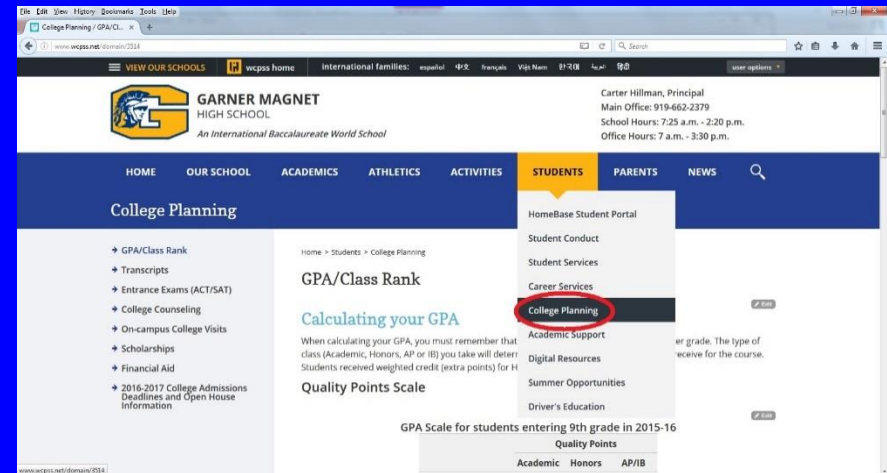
File Edit View History Bookmarks Tools Help

College Planning / GPA/Cl... ×

www.wcpss.net/domain/3514

Search

VIEW OUR SCHOOLS wcpss home International families: español 中文 français Việt Nam 한국어 العربية हिंदी user options

GARNER MAGNET HIGH SCHOOL
An International Baccalaureate World School

Carter Hillman, Principal
Main Office: 919-662-2379
School Hours: 7:25 a.m. - 2:20 p.m.
Office Hours: 7 a.m. - 3:30 p.m.

HOME OUR SCHOOL ACADEMICS ATHLETICS ACTIVITIES STUDENTS PARENTS NEWS

College Planning

→ GPA/Class Rank
→ Transcripts
→ Entrance Exams (ACT/SAT)
→ College Counseling
→ On-campus College Visits
→ Scholarships
→ Financial Aid
→ 2016-2017 College Admissions Deadlines and Open House Information

Home > Students > College Planning

GPA/Class Rank

Calculating your GPA

When calculating your GPA, you must remember that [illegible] er grade. The type of class (Academic, Honors, AP or IB) you take will deter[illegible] receive for the course. Students received weighted credit (extra points) for H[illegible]

Quality Points Scale

HomeBase Student Portal
Student Conduct
Student Services
Career Services
College Planning
Academic Support
Digital Resources
Summer Opportunities
Driver's Education

Edit

Edit

GPA Scale for students entering 9th grade in 2015-16

| | Quality Points | |
|---|---|---|
| Academic | Honors | AP/IB |

www.wcpss.net/domain/3514